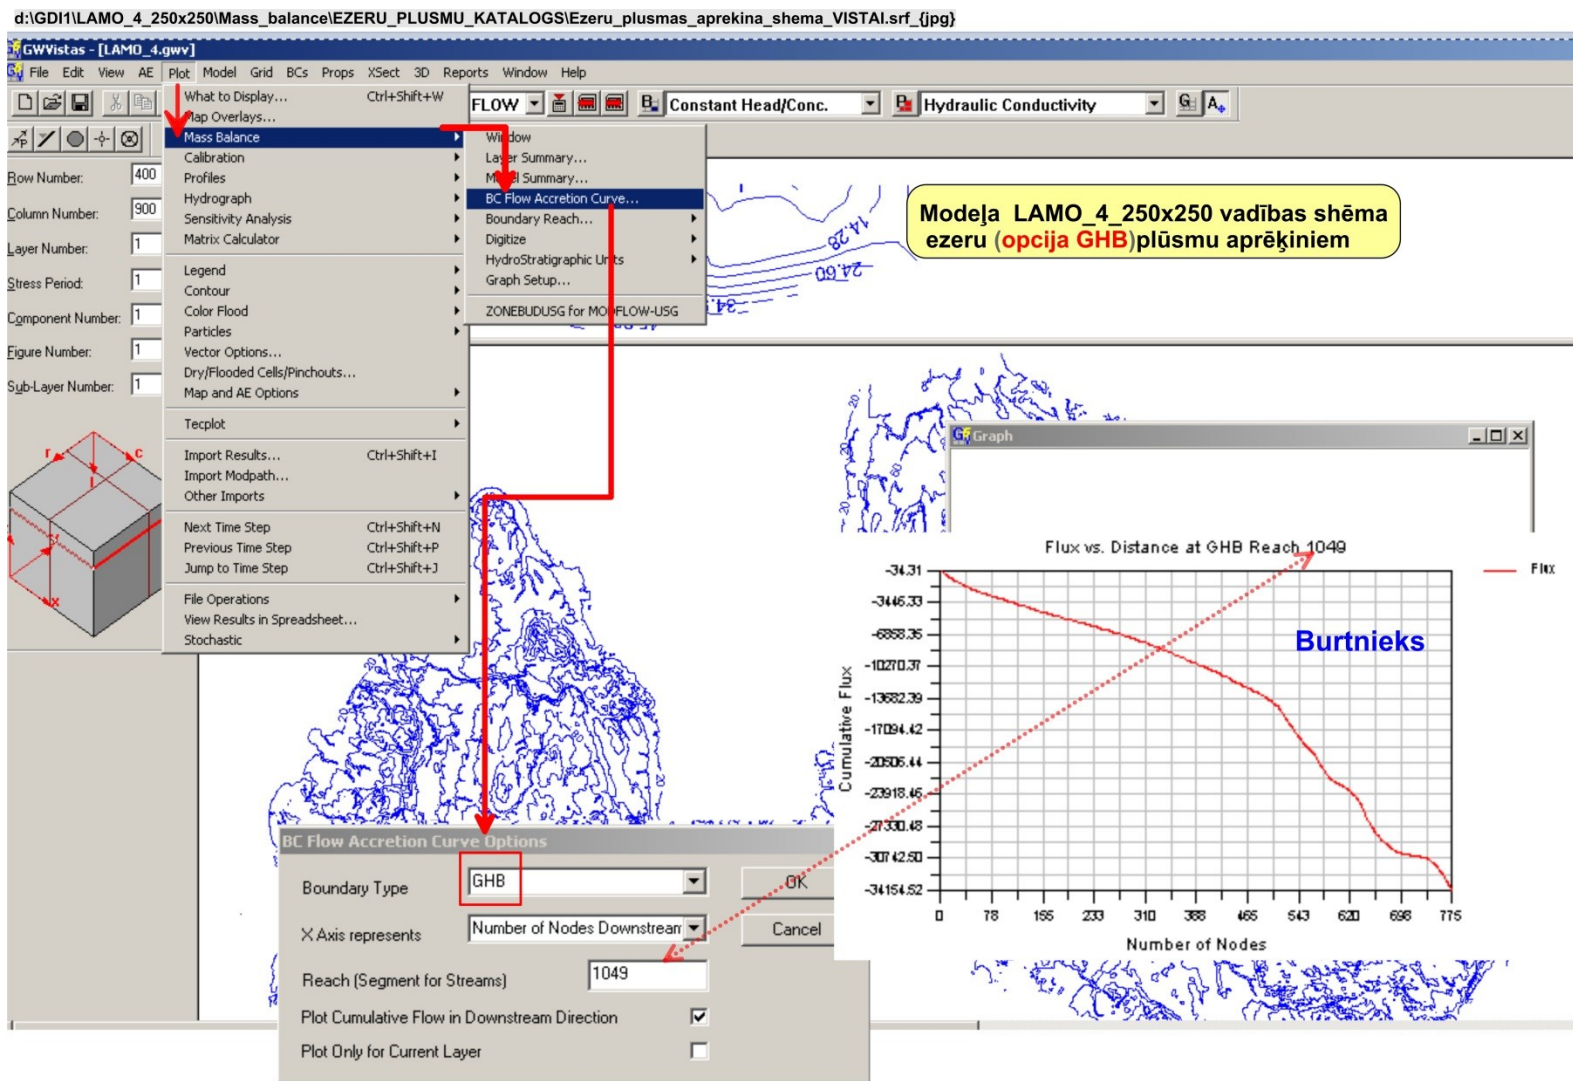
d:\GDI1\LAMO_4_250x250\Mass_balance\EZERU_PLUSMU_KATALOGS\Ezeru_plusmas_aprekina_shema_VISTAI.srf_{jpg}

GWVistas - [LAMO_4.gwv]

File Edit View AE Plot Model Grid BCs Props XSect 3D Reports Window Help

FLOW Constant Head/Conc. Hydraulic Conductivity

Row Number: 400
Column Number: 900
Layer Number: 1
Stress Period: 1
Component Number: 1
Figure Number: 1
Sub-Layer Number: 1

What to Display... Ctrl+Shift+W
Map Overlays...
Mass Balance
Calibration
Profiles
Hydrograph
Sensitivity Analysis
Matrix Calculator
Legend
Contour
Color Flood
Particles
Vector Options...
Dry/Flooded Cells/Pinchouts...
Map and AE Options
Tecplot
Import Results... Ctrl+Shift+I
Import Modpath...
Other Imports
Next Time Step Ctrl+Shift+N
Previous Time Step Ctrl+Shift+P
Jump to Time Step Ctrl+Shift+J
File Operations
View Results in Spreadsheet...
Stochastic

Window
Layer Summary...
Model Summary...
BC Flow Accretion Curve...
Boundary Reach...
Digitize
HydroStratigraphic Units
Graph Setup...
ZONEBUDUSG for MODFLOW-USG

Modeļa LAMO_4_250x250 vadības shēma ezeru (opcija GHB)plūsmu aprēķiniem

Graph

Flux vs. Distance at GHB Reach 1049

Flux

Burtnieks

Cumulative Flux
-34.31
-3446.33
-6858.35
-10270.37
-13682.39
-17094.42
-20506.44
-23918.46
-27330.48
-30742.50
-34154.52

0 78 155 233 310 388 465 543 620 698 775
Number of Nodes

BC Flow Accretion Curve Options

Boundary Type GHB
X Axis represents Number of Nodes Downstrean
Reach (Segment for Streams) 1049
Plot Cumulative Flow in Downstream Direction
Plot Only for Current Layer
OK
Cancel